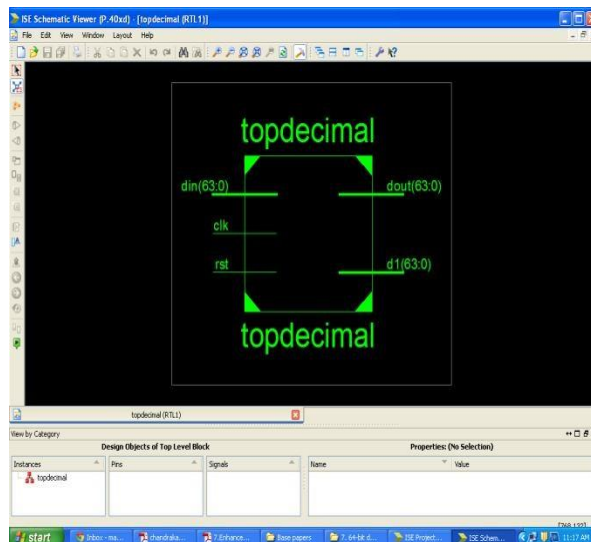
ISE Schematic Viewer (P.40xd) - [topdecimal (RTL1)]

File Edit View Window Layout Help

topdecimal

din(63:0)

clk

rst

dout(63:0)

d1(63:0)

topdecimal

topdecimal (RTL1)

View by Category

Design Objects of Top Level Block

Properties: (No Selection)

| Instances | Pins | Signals | Name | Value |
|---|---|---|---|---|
| topdecimal | | | | |

start Inbox - ma... chandraka... 7.Enhance... Base papers 7. 64-bit d... ISE Project... ISE Schem... 11:17 AM